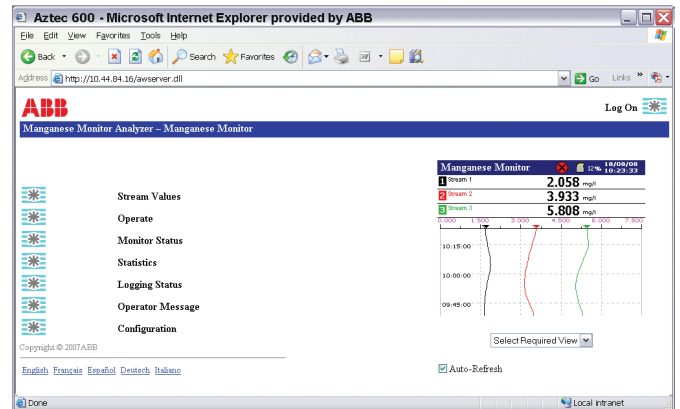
Aztec 600 - Microsoft Internet Explorer provided by ABB

File Edit View Favorites Tools Help

Back Search Favorites

Address http://10.44.84.16/awserver.dll Go Links »

ABB

Log On

Manganese Monitor Analyzer – Manganese Monitor

Stream Values

Operate

Monitor Status

Statistics

Logging Status

Operator Message

Configuration

Copyright © 2007ABB

English Français Español Deutsch Italiano

Manganese Monitor 12% 18/08/08 10:23:33

1 Stream 1 2.058 mg/l

2 Stream 2 3.933 mg/l

3 Stream 3 5.808 mg/l

0.000 1.500 3.000 4.500 6.000 7.500

10:15:00

10:00:00

09:45:00

Select Required View

Auto-Refresh

Done

Local intranet